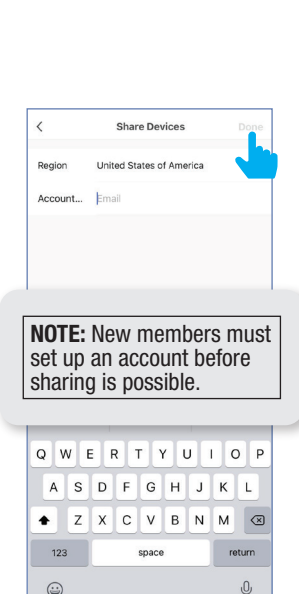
<

Share Devices

Done

Region United States of America

Account... Email

NOTE: New members must set up an account before sharing is possible.

Q W E R T Y U I O P

A S D F G H J K L

Z X C V B N M

123 space return